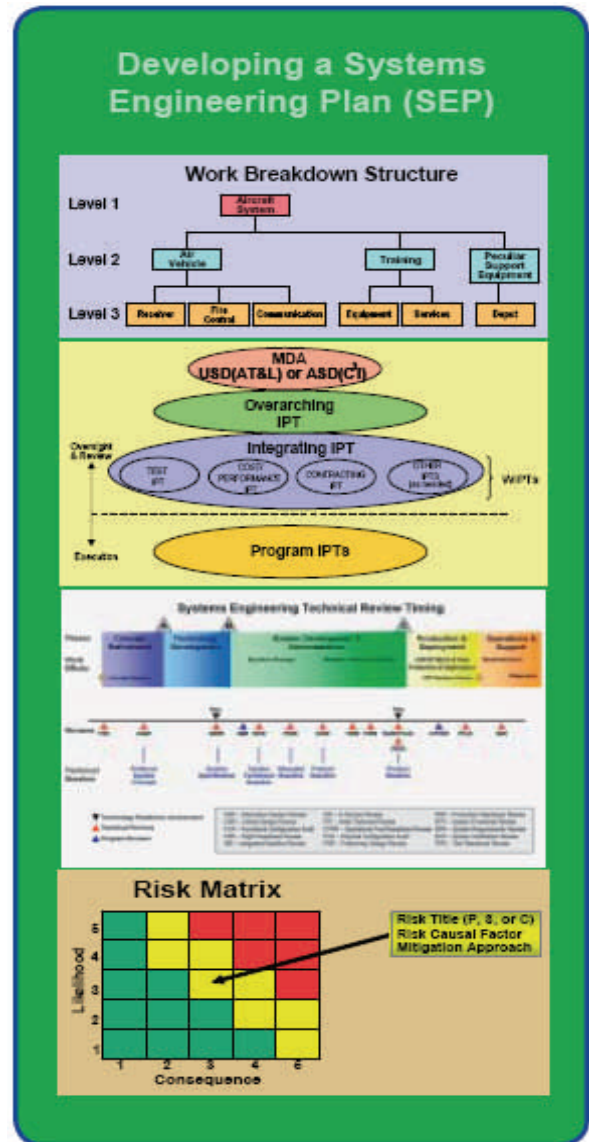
Developing a Systems Engineering Plan (SEP)

Work Breakdown Structure

Level 1
Aircraft System

Level 2
Air Vehicle
Training
Peculiar Support Equipment

Level 3
Receiver
Fire Control
Communication
Equipment
Services
Depot

MDA
USD(AT&L) or ASD($C^3I$)

Overarching IPT

Integrating IPT

TEST IPT
COST PERFORMANCE IPT
CONTRACTING IPT
OTHER IPTs (as needed)

WIPTs

Oversight & Review

Execution

Program IPTs

Systems Engineering Technical Review Timing

Phases
Concept Refinement
Technology Development
System Development & Demonstration
Production & Deployment
Operations & Support

Work Efforts

Reviews

Technical Baseline

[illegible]

Risk Matrix

Likelihood
5
4
3
2
1

1 2 3 4 5
Consequence

Risk Title (P, S, or C)
Risk Causal Factor
Mitigation Approach